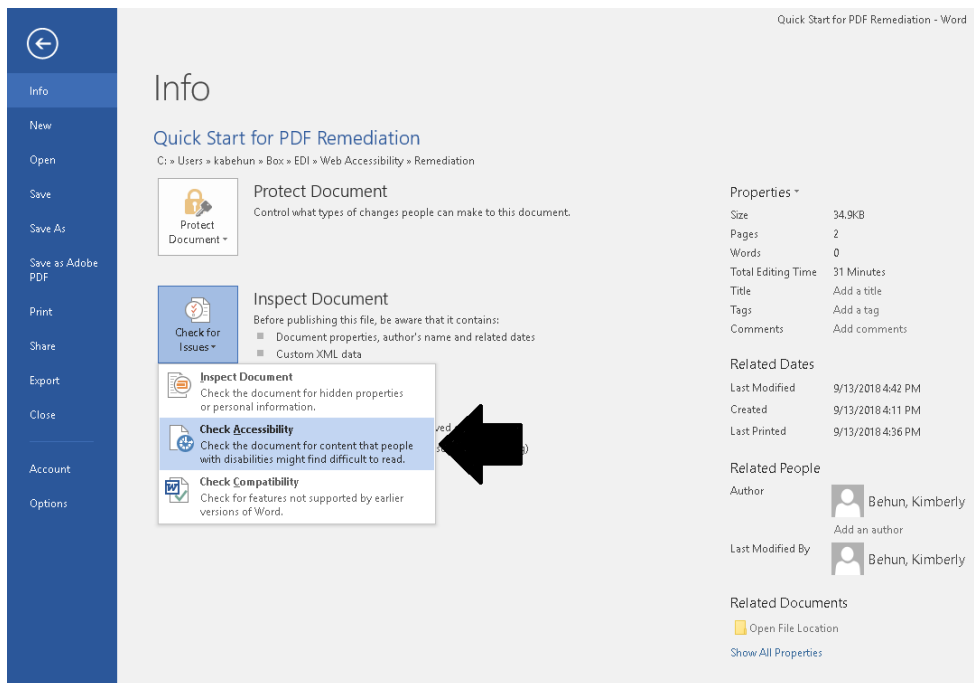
Quick Start for PDF Remediation - Word

Info
New
Open
Save
Save As
Save as Adobe PDF
Print
Share
Export
Close
Account
Options

Info

Quick Start for PDF Remediation
C: » Users » kabehun » Box » EDI » Web Accessibility » Remediation

Protect Document
Protect Document
Control what types of changes people can make to this document.

Check for Issues
Inspect Document
Before publishing this file, be aware that it contains:
Document properties, author's name and related dates
Custom XML data

Inspect Document
Check the document for hidden properties or personal information.

Check Accessibility
Check the document for content that people with disabilities might find difficult to read.

Check Compatibility
Check for features not supported by earlier versions of Word.

Properties

| | |
|---|---|
| Size | 34.9KB |
| Pages | 2 |
| Words | 0 |
| Total Editing Time | 31 Minutes |
| Title | Add a title |
| Tags | Add a tag |
| Comments | Add comments |

Related Dates

| | |
|---|---|
| Last Modified | 9/13/2018 4:42 PM |
| Created | 9/13/2018 4:11 PM |
| Last Printed | 9/13/2018 4:36 PM |

Related People
Author
Behun, Kimberly
Add an author
Last Modified By
Behun, Kimberly

Related Documents
Open File Location
Show All Properties